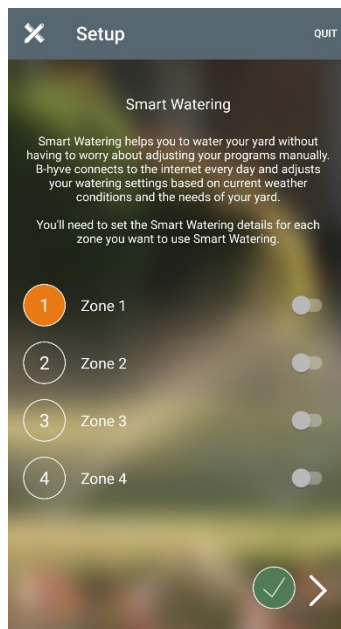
Setup

QUIT

Smart Watering

Smart Watering helps you to water your yard without having to worry about adjusting your programs manually. B-hyve connects to the internet every day and adjusts your watering settings based on current weather conditions and the needs of your yard.

You'll need to set the Smart Watering details for each zone you want to use Smart Watering.

1 Zone 1

2 Zone 2

3 Zone 3

4 Zone 4